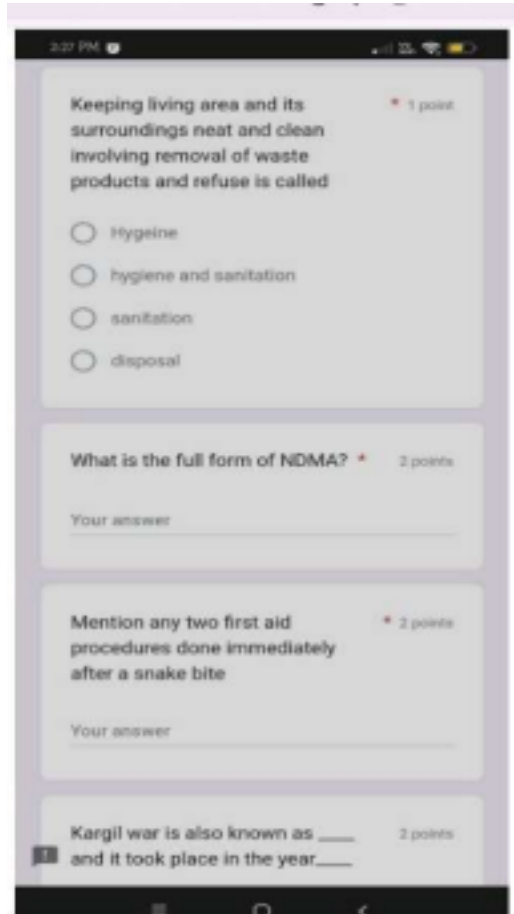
3:27 PM

Keeping living area and its surroundings neat and clean involving removal of waste products and refuse is called * 1 point

Hygeine

hygiene and sanitation

sanitation

disposal

What is the full form of NDMA? * 2 points

Your answer

Mention any two first aid procedures done immediately after a snake bite * 2 points

Your answer

Kargil war is also known as ____ and it took place in the year____ 2 points